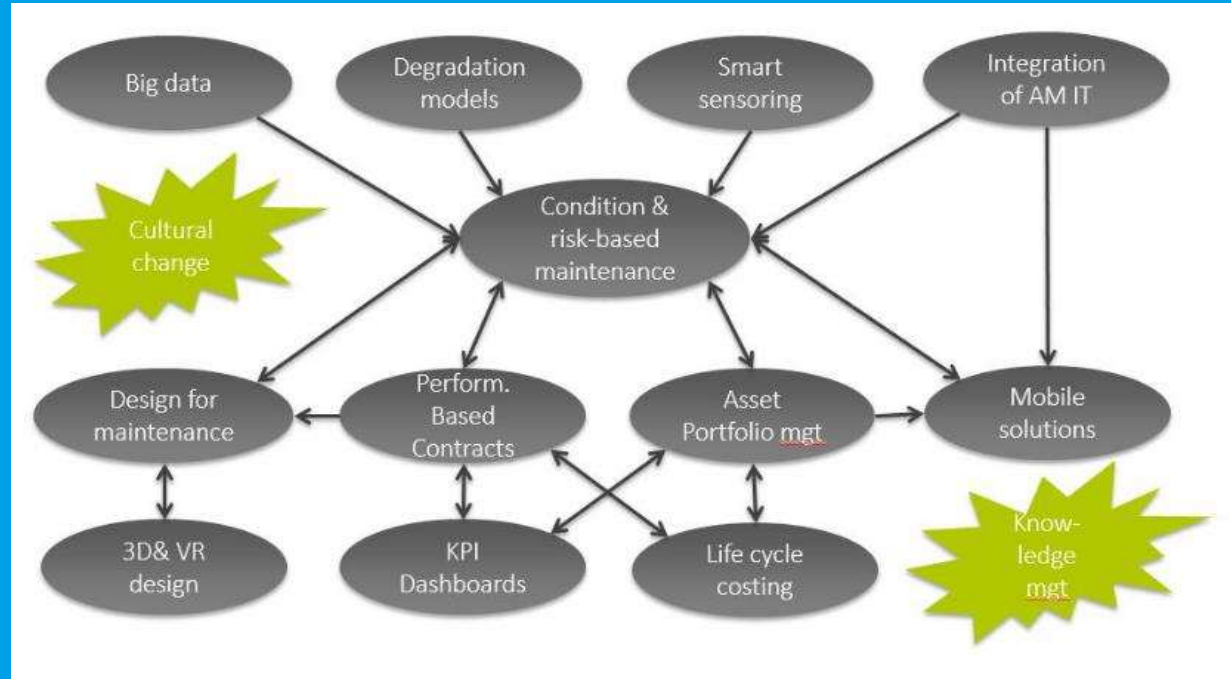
Big data

Degradation models

Smart sensoring

Integration of AM IT

Cultural change

Condition & risk-based maintenance

Design for maintenance

Perform. Based Contracts

Asset Portfolio mgt

Mobile solutions

3D& VR design

KPI Dashboards

Life cycle costing

Knowledge mgt